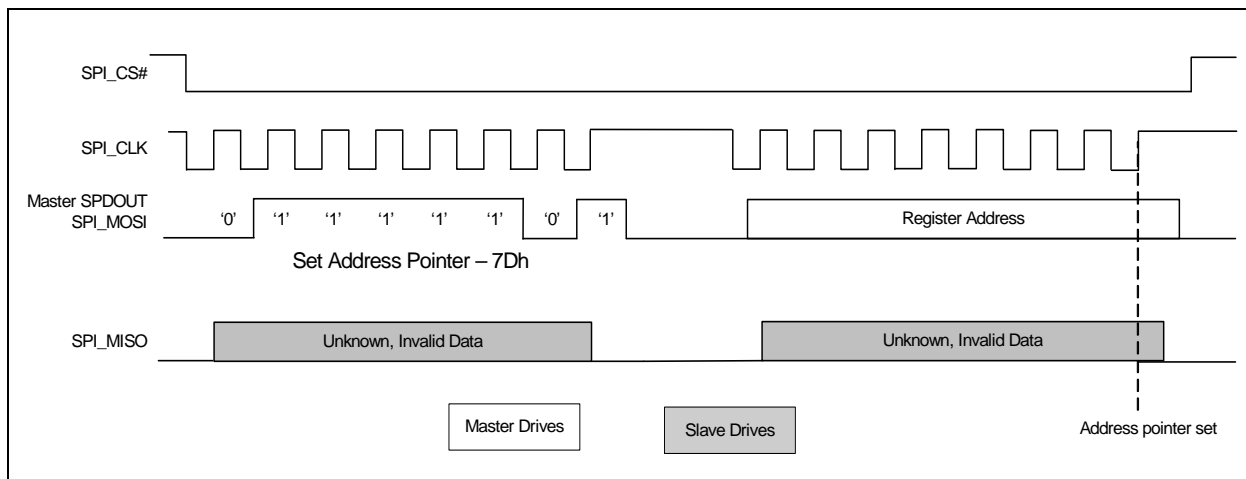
SPI_CS#

SPI_CLK

Master SPDOUT
SPI_MOSI

'0' '1' '1' '1' '1' '1' '0' '1'

Register Address

Set Address Pointer – 7Dh

SPI_MISO

Unknown, Invalid Data

Unknown, Invalid Data

Master Drives

Slave Drives

Address pointer set